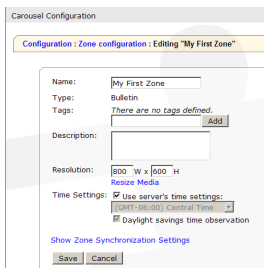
Carousel Configuration

Configuration : Zone configuration : Editing "My First Zone"

Name: My First Zone
Type: Bulletin
Tags: There are no tags defined.
Add
Description:

Resolution: 800 W x 600 H
Resize Media
Time Settings: Use server's time settings:
(GMT-06:00) Central Time
Daylight savings time observation

Show Zone Synchronization Settings

Save Cancel